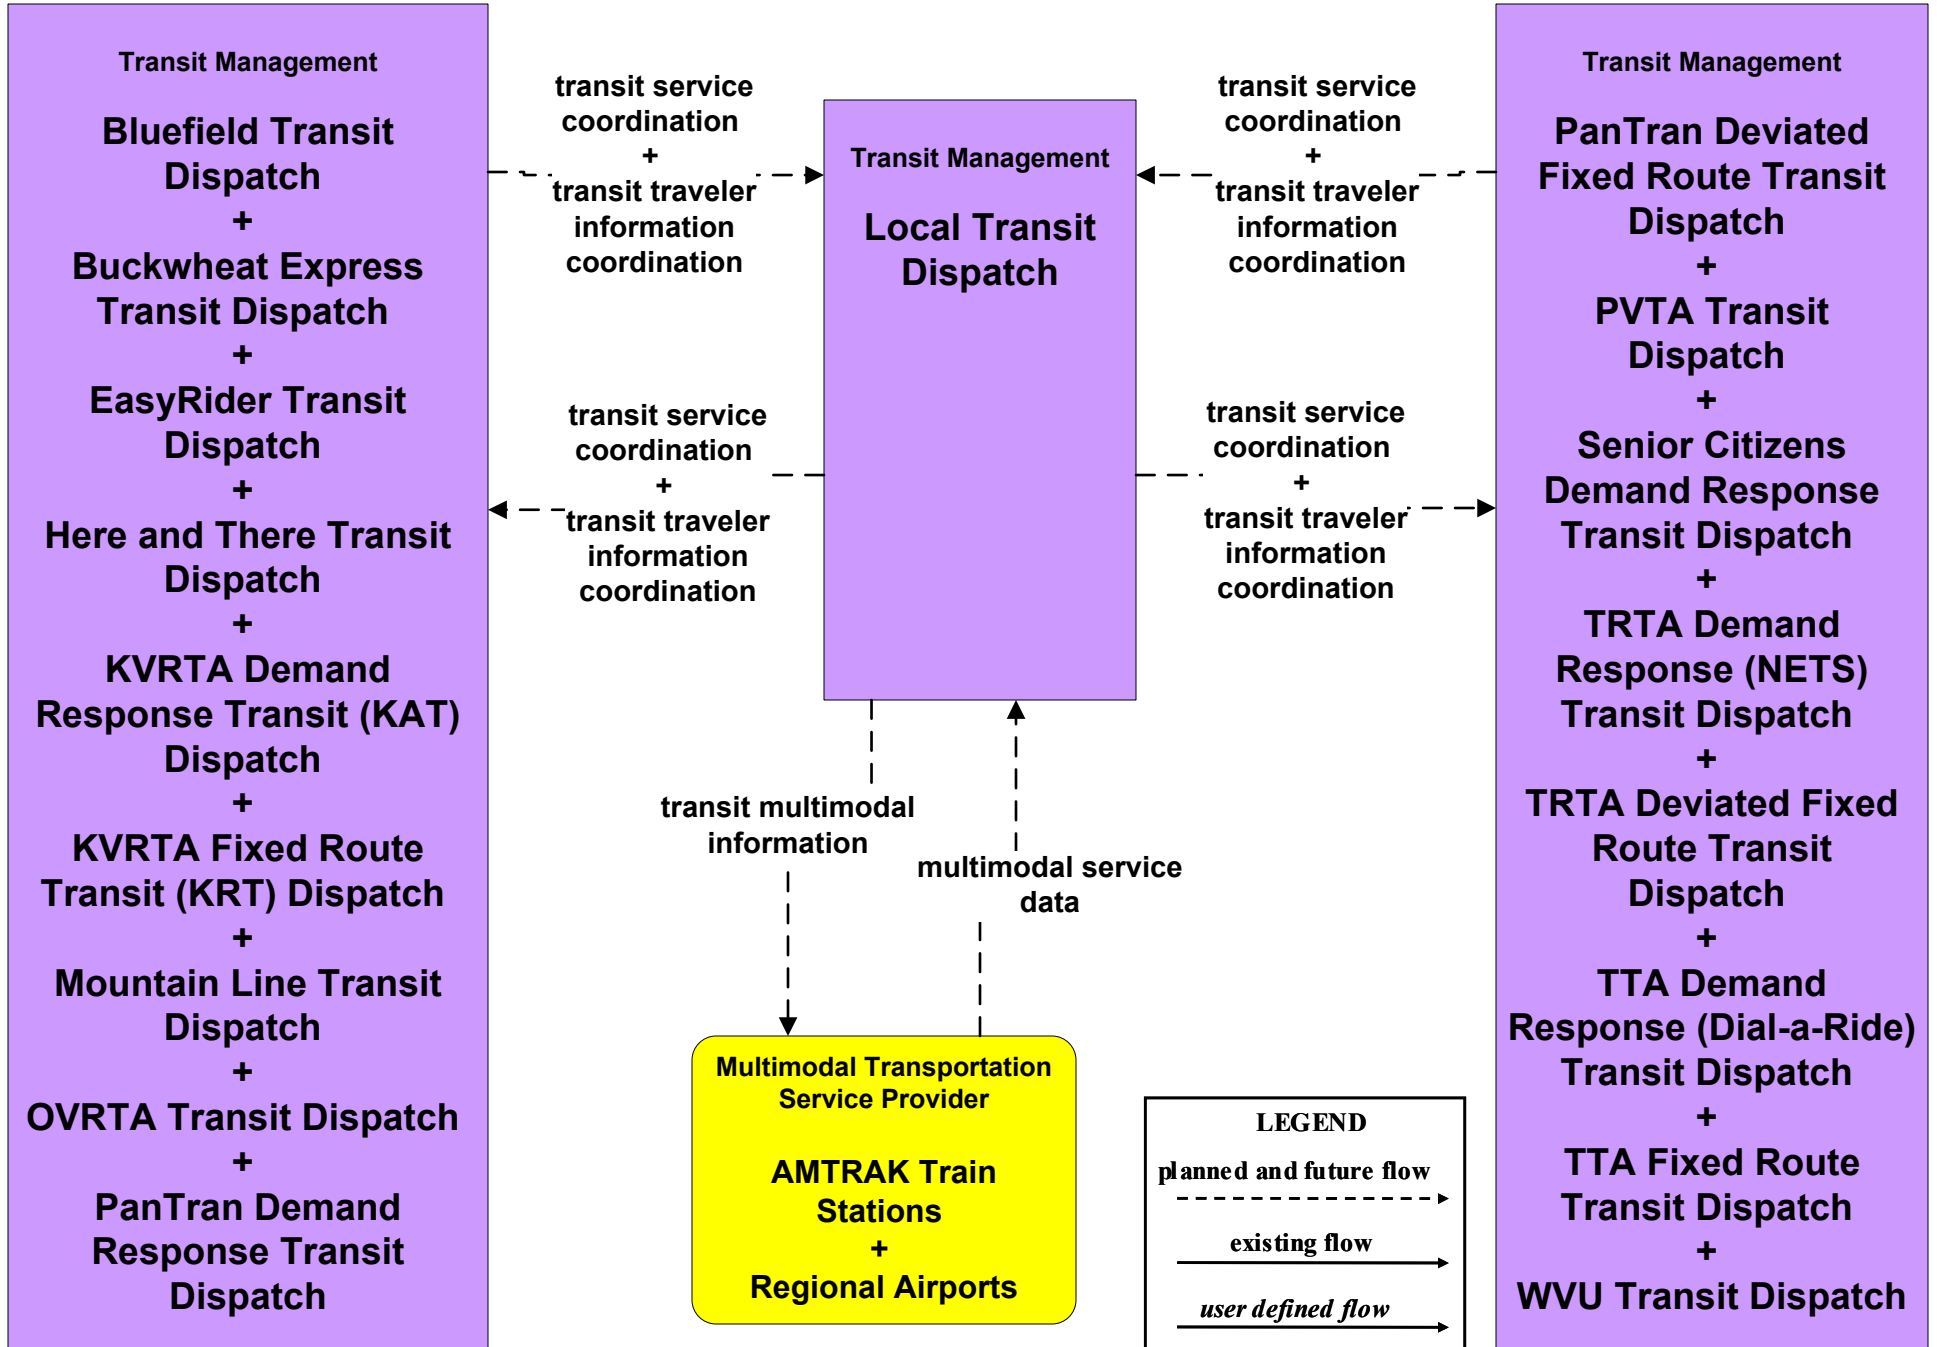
Transit Management

Bluefield Transit Dispatch
+
Buckwheat Express Transit Dispatch
+
EasyRider Transit Dispatch
+
Here and There Transit Dispatch
+
KVRTA Demand Response Transit (KAT) Dispatch
+
KVRTA Fixed Route Transit (KRT) Dispatch
+
Mountain Line Transit Dispatch
+
OVRTA Transit Dispatch
+
PanTran Demand Response Transit Dispatch

transit service coordination
+
transit traveler information coordination

transit service coordination
+
transit traveler information coordination

Transit Management

Local Transit Dispatch

transit service coordination
+
transit traveler information coordination

transit service coordination
+
transit traveler information coordination

Transit Management

PanTran Deviated Fixed Route Transit Dispatch
+
PVTA Transit Dispatch
+
Senior Citizens Demand Response Transit Dispatch
+
TRTA Demand Response (NETS) Transit Dispatch
+
TRTA Deviated Fixed Route Transit Dispatch
+
TTA Demand Response (Dial-a-Ride) Transit Dispatch
+
TTA Fixed Route Transit Dispatch
+
WVU Transit Dispatch

transit multimodal information

multimodal service data

Multimodal Transportation Service Provider

AMTRAK Train Stations
+
Regional Airports

LEGEND
planned and future flow
existing flow
user defined flow